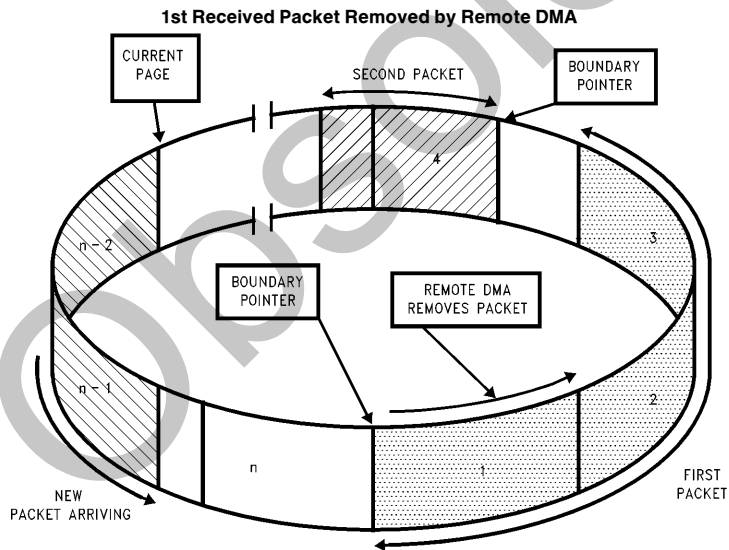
1st Received Packet Removed by Remote DMA

CURRENT PAGE

SECOND PACKET

BOUNDARY POINTER

4

3

n - 2

BOUNDARY POINTER

REMOTE DMA REMOVES PACKET

n - 1

n

1

2

FIRST PACKET

NEW PACKET ARRIVING

Obsolete